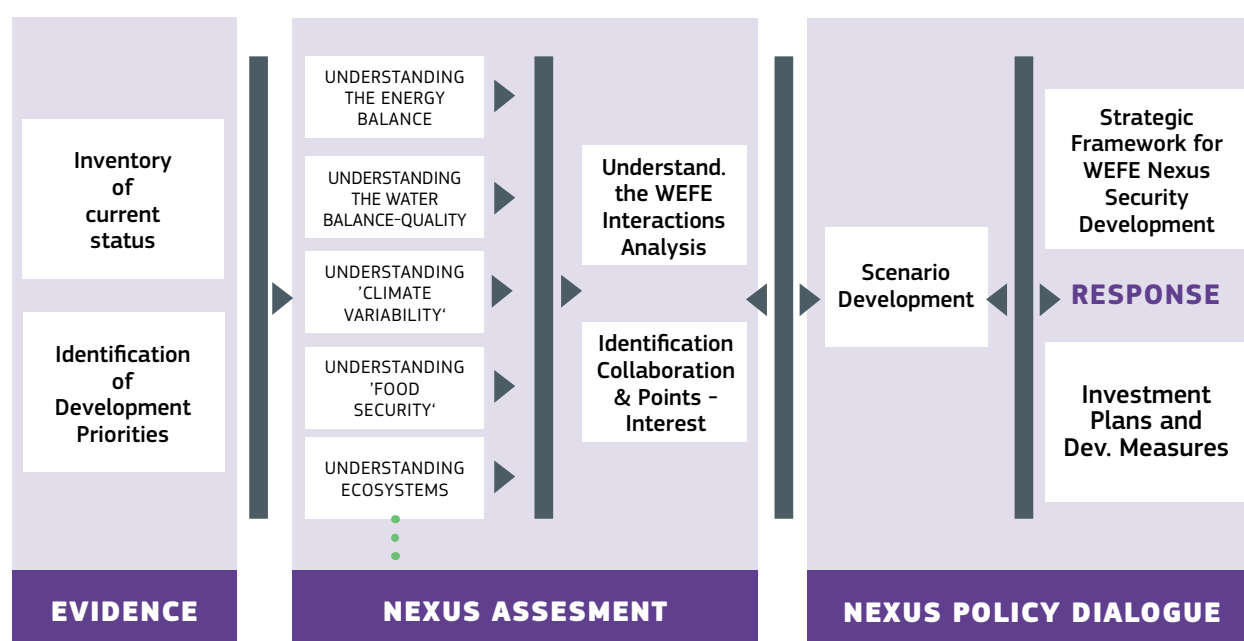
Inventory of current status

Identification of Development Priorities

EVIDENCE

UNDERSTANDING THE ENERGY BALANCE

UNDERSTANDING THE WATER BALANCE-QUALITY

UNDERSTANDING 'CLIMATE VARIABILITY'

UNDERSTANDING 'FOOD SECURITY'

UNDERSTANDING ECOSYSTEMS

Understand. the WEFE Interactions Analysis

Identification Collaboration & Points - Interest

NEXUS ASSESMENT

Scenario Development

Strategic Framework for WEFE Nexus Security Development

RESPONSE

Investment Plans and Dev. Measures

NEXUS POLICY DIALOGUE